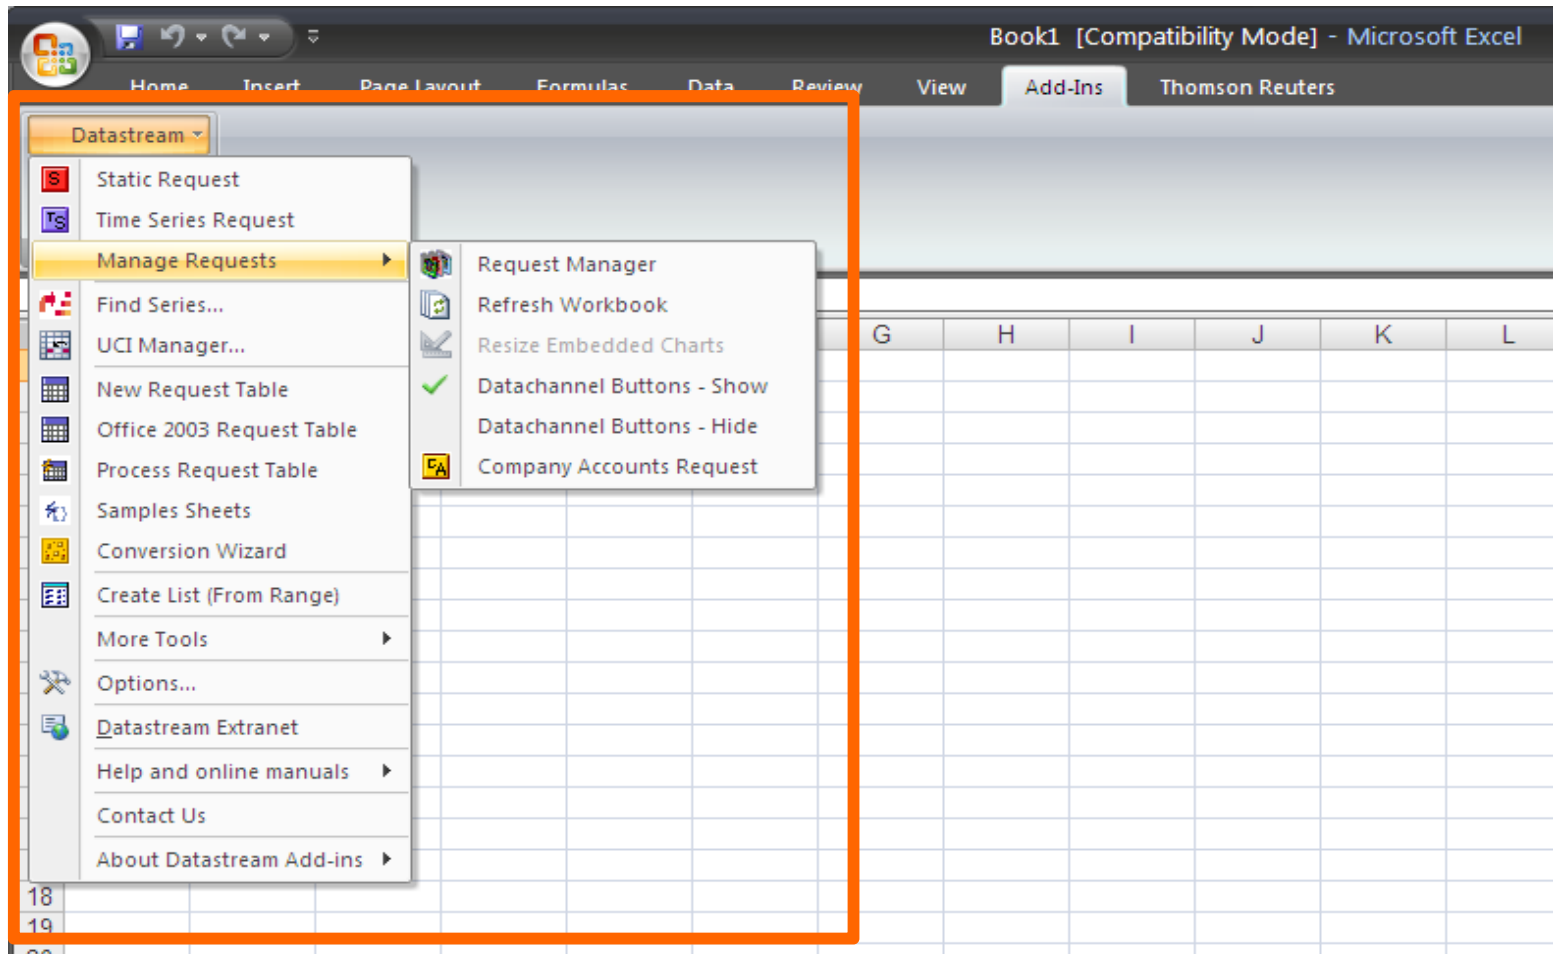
Book1 [Compatibility Mode] - Microsoft Excel

Home Insert Page Layout Formulas Data Review View Add-Ins Thomson Reuters

Datastream

Static Request
Time Series Request
Manage Requests
Find Series...
UCI Manager...
New Request Table
Office 2003 Request Table
Process Request Table
Samples Sheets
Conversion Wizard
Create List (From Range)
More Tools
Options...
Datastream Extranet
Help and online manuals
Contact Us
About Datastream Add-ins

Request Manager
Refresh Workbook
Resize Embedded Charts
Datachannel Buttons - Show
Datachannel Buttons - Hide
Company Accounts Request

G H I J K L

18
19